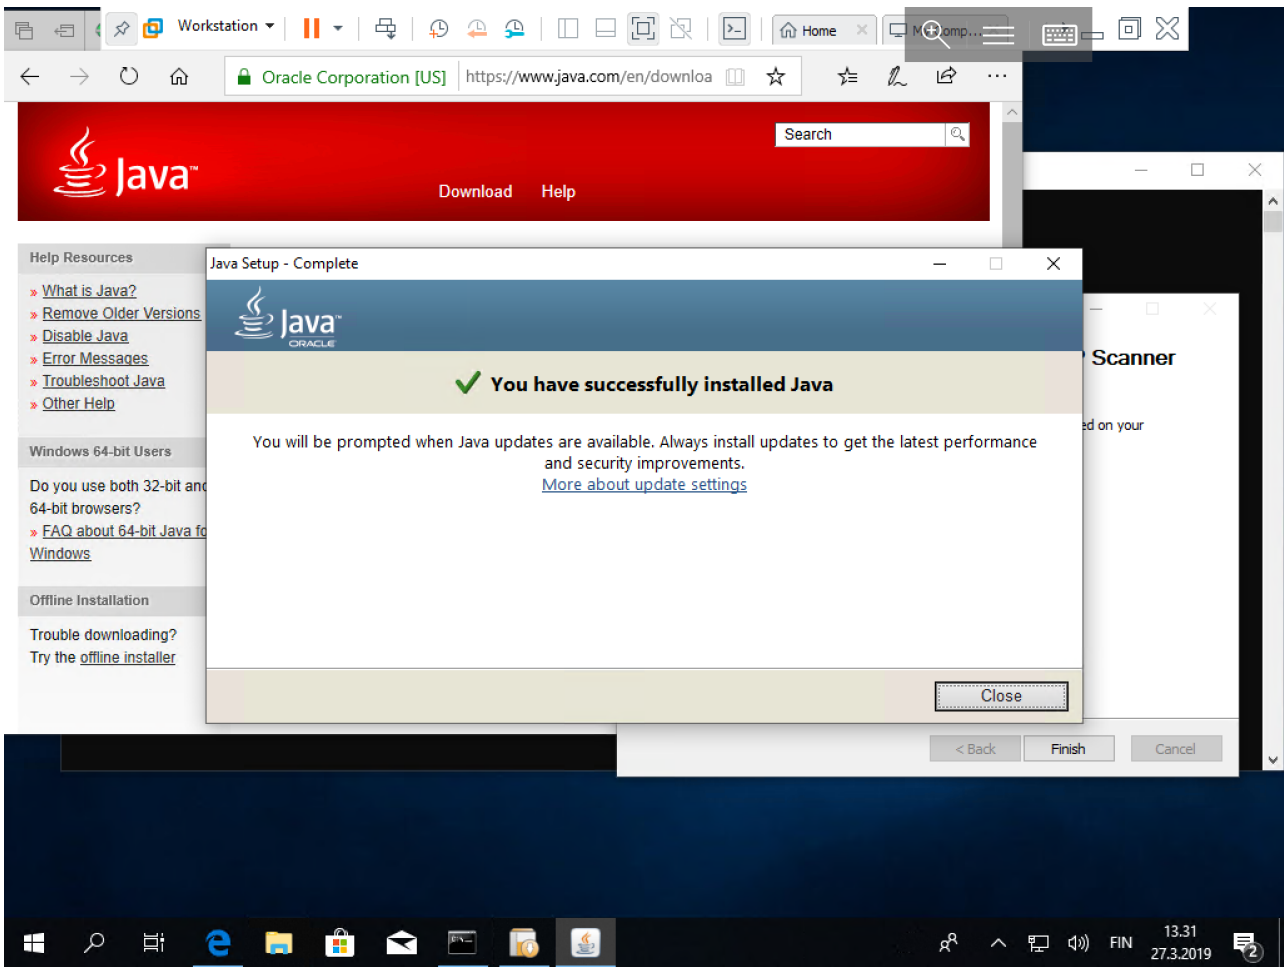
Workstation ▾

Home

M comp...

Oracle Corporation [US]

https://www.java.com/en/downloa

Java™

Search

Download Help

Help Resources

» What is Java?
» Remove Older Versions
» Disable Java
» Error Messages
» Troubleshoot Java
» Other Help

Windows 64-bit Users

Do you use both 32-bit an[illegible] 64-bit browsers?
» FAQ about 64-bit Java f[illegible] Windows

Offline Installation

Trouble downloading?
Try the offline installer

Java Setup - Complete

Java ORACLE

You have successfully installed Java

You will be prompted when Java updates are available. Always install updates to get the latest performance and security improvements.
More about update settings

Close

Scanner

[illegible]ed on your

< Back Finish Cancel

FIN 13.31 27.3.2019

2